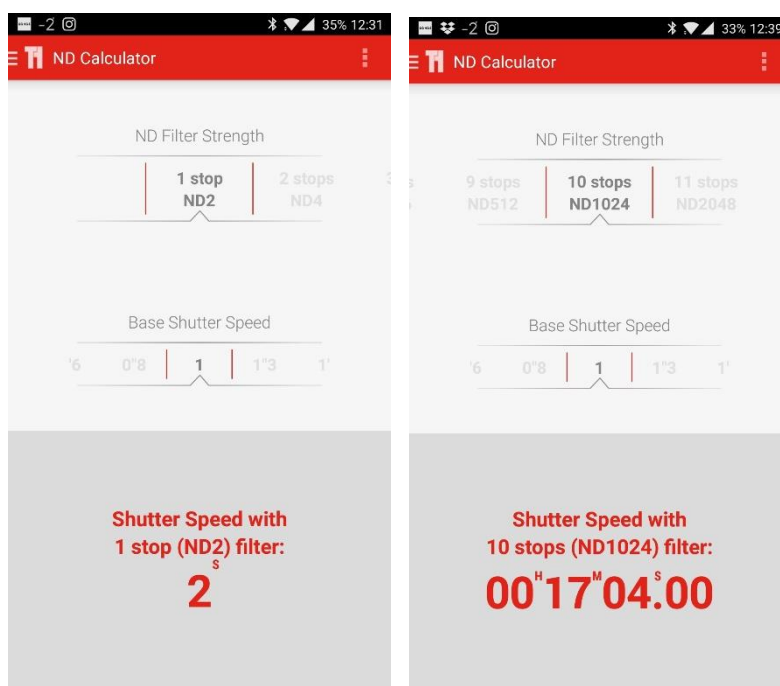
-2 35% 12:31

ND Calculator

ND Filter Strength

1 stop
ND2

2 stops
ND4

Base Shutter Speed

'6 0"8 1 1"3 1'

Shutter Speed with
1 stop (ND2) filter:
$2^{s}$

-2 33% 12:39

ND Calculator

ND Filter Strength

9 stops
ND512

10 stops
ND1024

11 stops
ND2048

Base Shutter Speed

'6 0"8 1 1"3 1'

Shutter Speed with
10 stops (ND1024) filter:
$00^{H}17^{M}04^{S}.00$